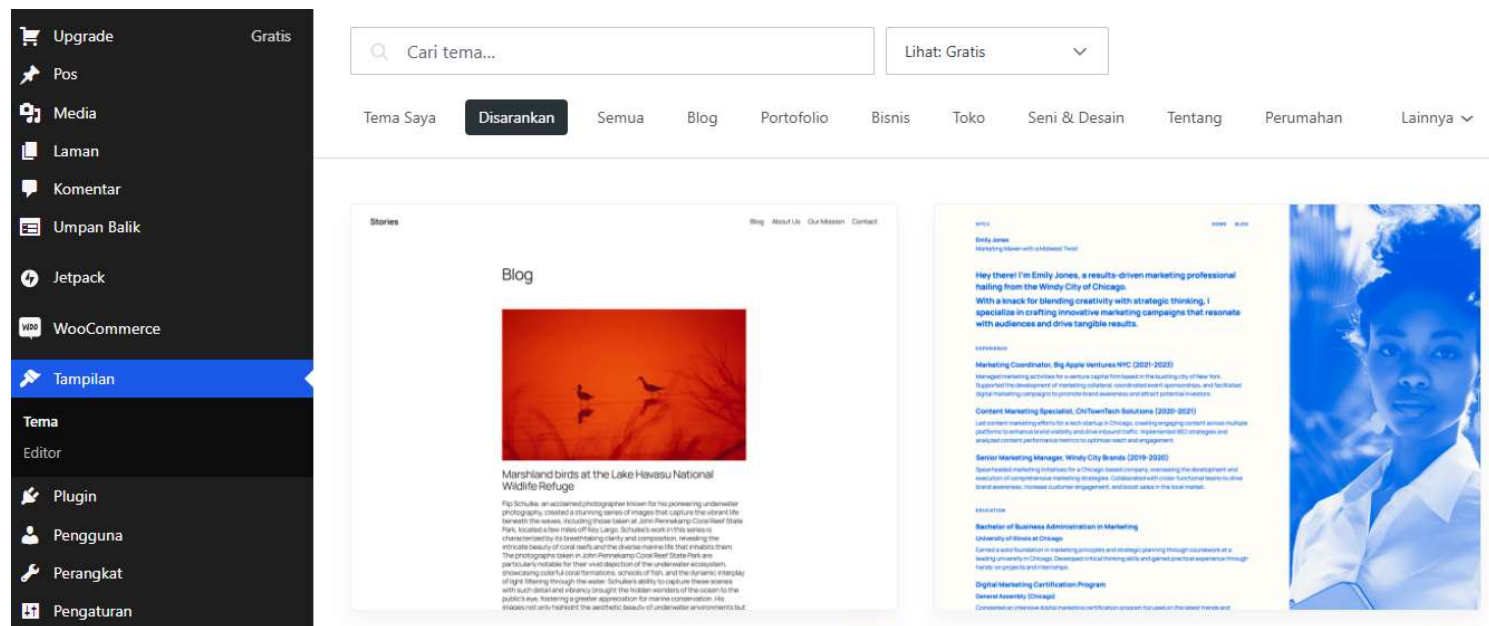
Upgrade Gratis
Pos
Media
Laman
Komentar
Umpan Balik
Jetpack
WooCommerce
Tampilan
Tema
Editor
Plugin
Pengguna
Perangkat
Pengaturan

Cari tema...
Lihat: Gratis

Tema Saya
Disarankan
Semua
Blog
Portofolio
Bisnis
Toko
Seni & Desain
Tentang
Perumahan
Lainnya

Stories
Blog About Us Our Mission Contact

Blog

Marshland birds at the Lake Havasu National Wildlife Refuge

Flip Schulke, an acclaimed photographer known for his pioneering underwater photography, created a stunning series of images that capture the vibrant life beneath the waves, including those taken at John Pennekamp Coral Reef State Park, located a few miles off Key Largo. Schulke's work in this series is characterized by its breathtaking clarity and composition, revealing the intricate beauty of coral reefs and the diverse marine life that inhabits them. The photographs taken in John Pennekamp Coral Reef State Park are particularly notable for their vivid depiction of the underwater ecosystem, showcasing colorful coral formations, schools of fish, and the dynamic interplay of light filtering through the water. Schulke's ability to capture these scenes with such detail and vibrancy brought the hidden wonders of the ocean to the public's eye, fostering a greater appreciation for marine conservation. His images not only highlight the aesthetic beauty of underwater environments but

NYC
HOME BLOG
Emily Jones
Marketing Maven with a Midwest Twist

Hey there! I'm Emily Jones, a results-driven marketing professional hailing from the Windy City of Chicago.
With a knack for blending creativity with strategic thinking, I specialize in crafting innovative marketing campaigns that resonate with audiences and drive tangible results.

EXPERIENCE
Marketing Coordinator, Big Apple Ventures NYC (2021-2023)
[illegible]
Content Marketing Specialist, ChiTownTech Solutions (2020-2021)
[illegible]
Senior Marketing Manager, Windy City Brands (2019-2020)
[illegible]

EDUCATION
Bachelor of Business Administration in Marketing
University of Illinois at Chicago
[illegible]
Digital Marketing Certification Program
General Assembly (Chicago)
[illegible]